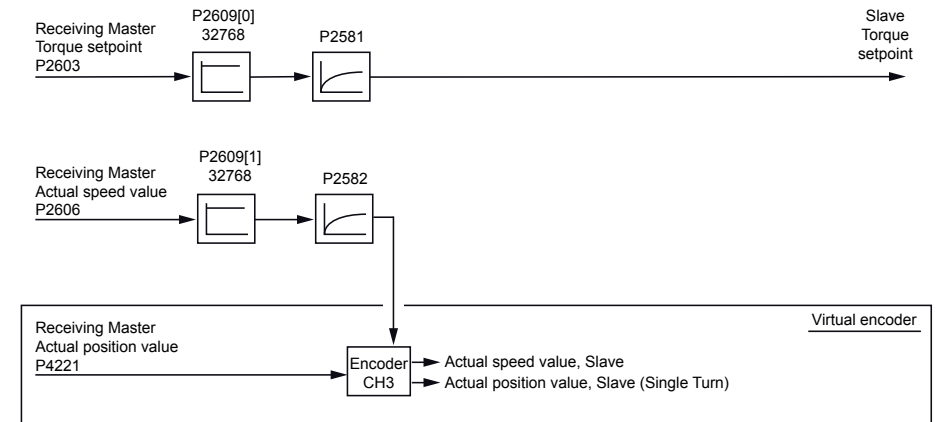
Receiving Master
Torque setpoint
P2603

P2609[0]
32768

P2581

Slave
Torque
setpoint

Receiving Master
Actual speed value
P2606

P2609[1]
32768

P2582

Virtual encoder

Receiving Master
Actual position value
P4221

Encoder
CH3

Actual speed value, Slave
Actual position value, Slave (Single Turn)